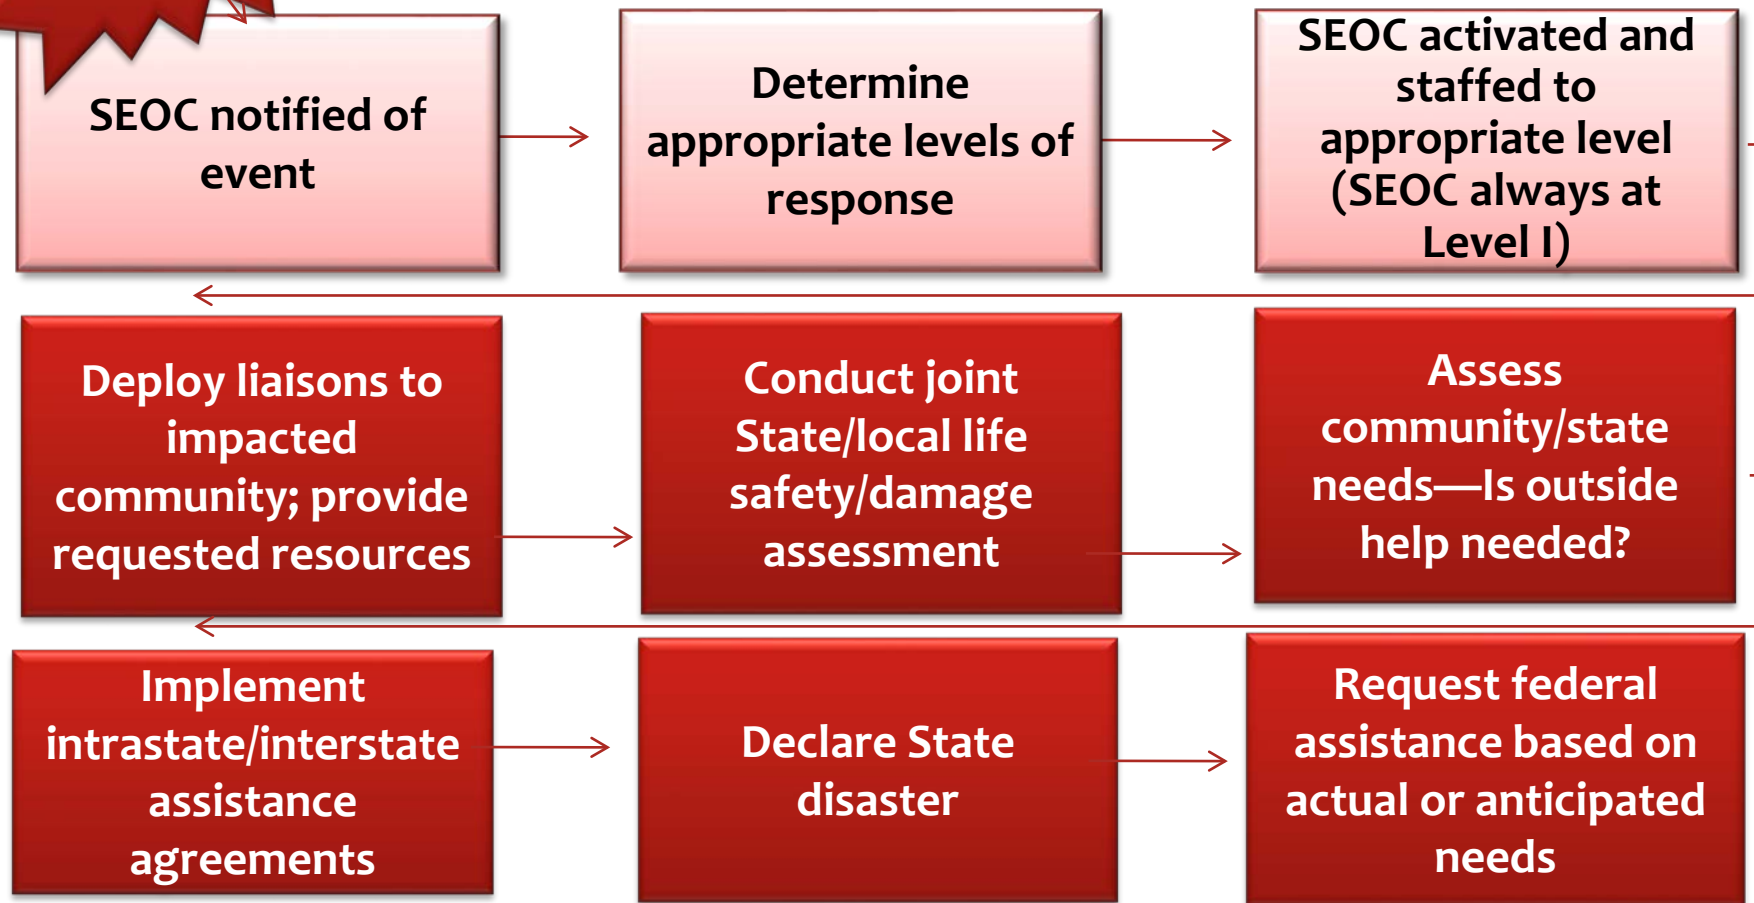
SEOC notified of event

Determine appropriate levels of response

SEOC activated and staffed to appropriate level (SEOC always at Level I)

Deploy liaisons to impacted community; provide requested resources

Conduct joint State/local life safety/damage assessment

Assess community/state needs—Is outside help needed?

Implement intrastate/interstate assistance agreements

Declare State disaster

Request federal assistance based on actual or anticipated needs